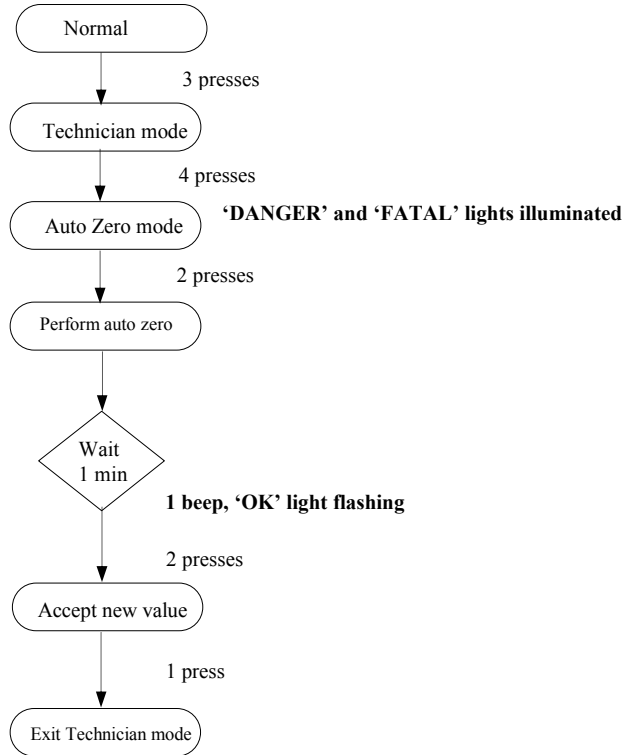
Normal

3 presses

Technician mode

4 presses

Auto Zero mode

**'DANGER' and 'FATAL' lights illuminated**

2 presses

Perform auto zero

Wait
1 min

**1 beep, 'OK' light flashing**

2 presses

Accept new value

1 press

Exit Technician mode